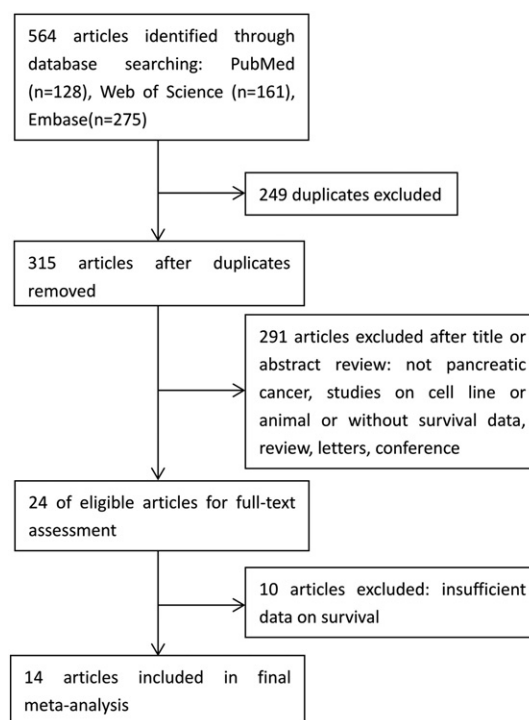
564 articles identified through database searching: PubMed (n=128), Web of Science (n=161), Embase(n=275)

249 duplicates excluded

315 articles after duplicates removed

291 articles excluded after title or abstract review: not pancreatic cancer, studies on cell line or animal or without survival data, review, letters, conference

24 of eligible articles for full-text assessment

10 articles excluded: insufficient data on survival

14 articles included in final meta-analysis